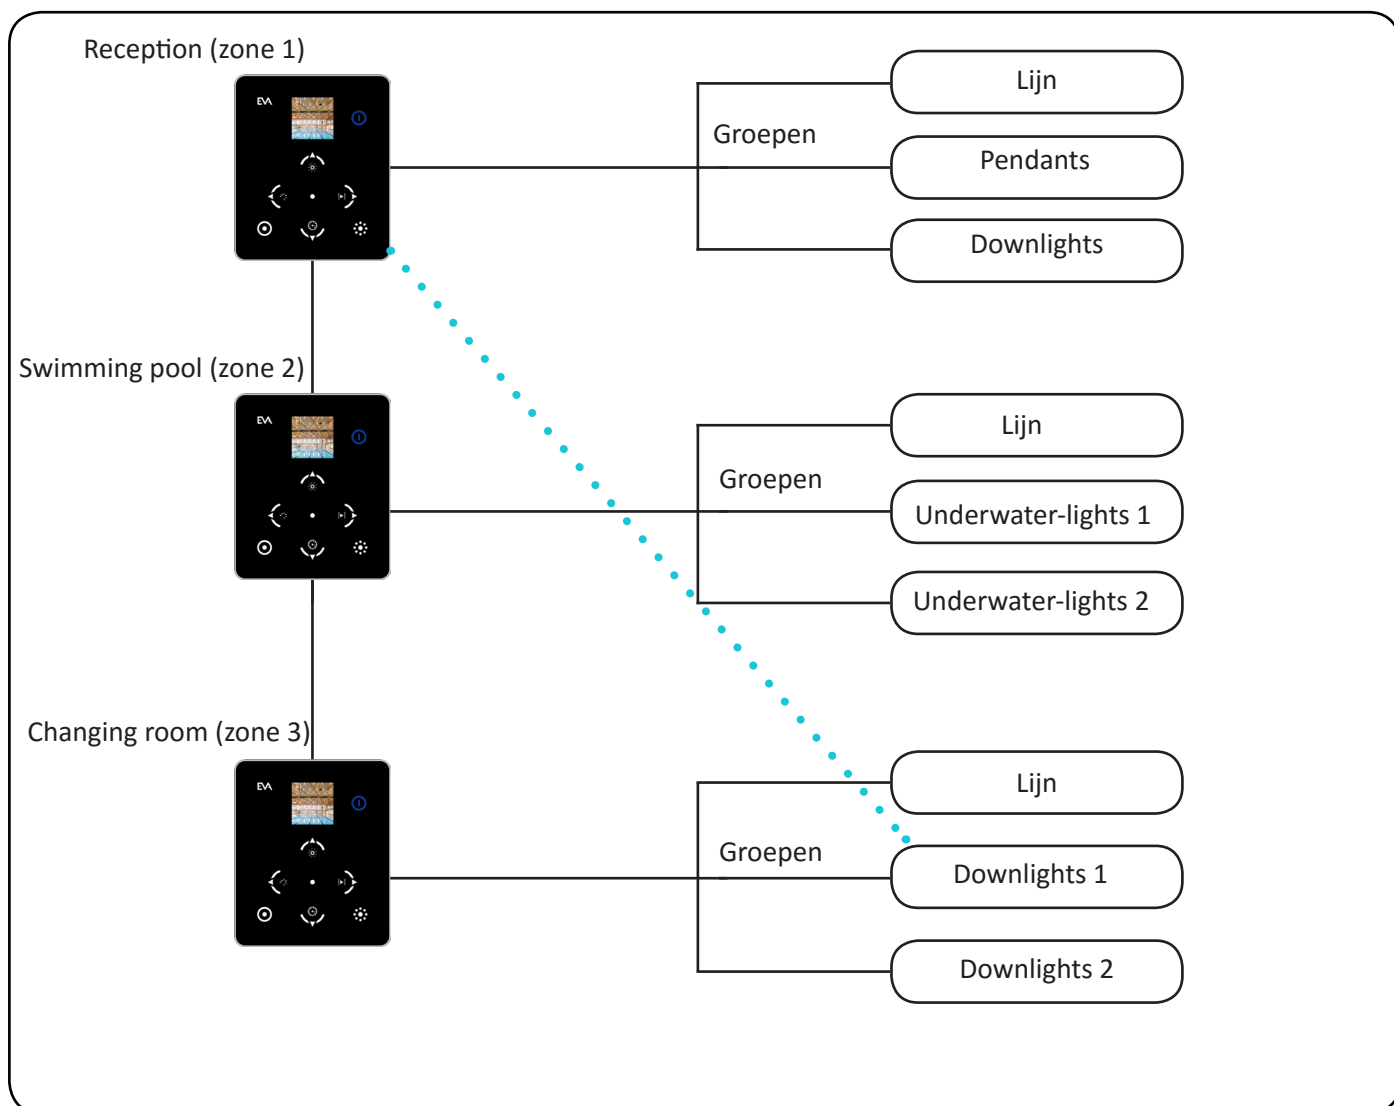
Reception (zone 1)

EVA

Groepen

Lijn

Pendants

Downlights

Swimming pool (zone 2)

EVA

Groepen

Lijn

Underwater-lights 1

Underwater-lights 2

Changing room (zone 3)

EVA

Groepen

Lijn

Downlights 1

Downlights 2